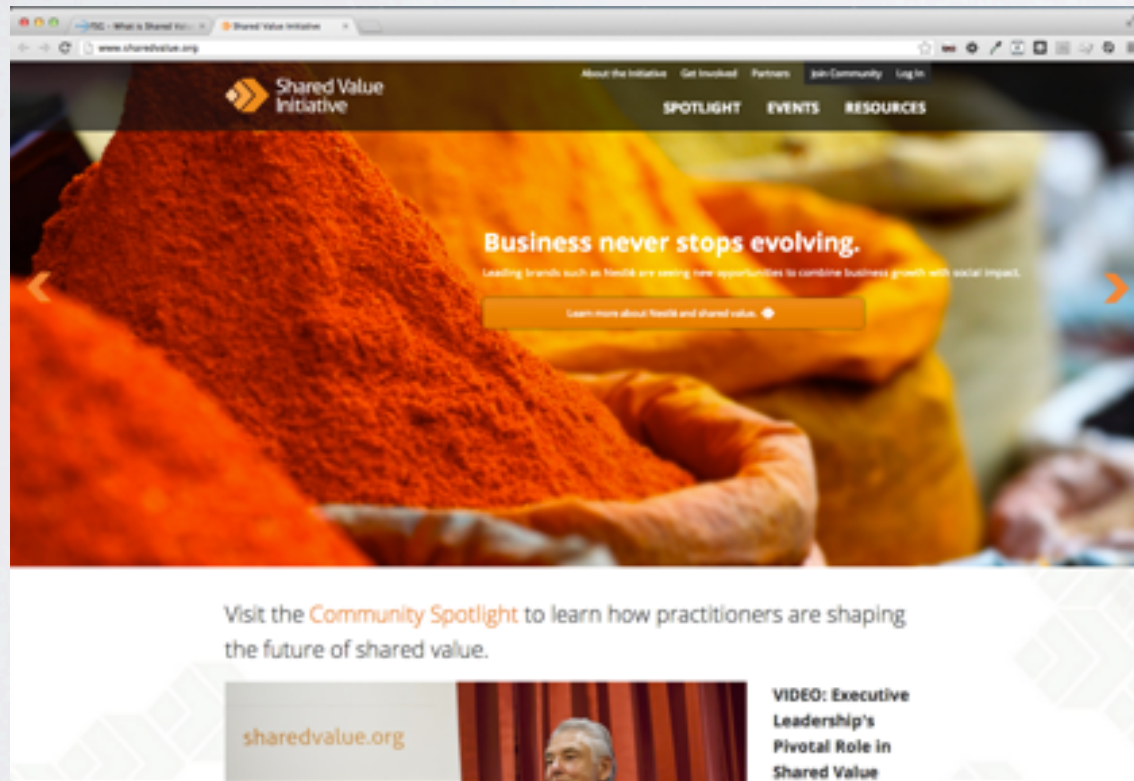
FSG - What is Shared Valu... ×
Shared Value Initiative ×

www.sharedvalue.org

Shared Value Initiative

About the Initiative Get Involved Partners Join Community Log In

SPOTLIGHT EVENTS RESOURCES

Business never stops evolving.

Leading brands such as Nestlé are seeing new opportunities to combine business growth with social impact.

Learn more about Nestlé and shared value.

Visit the Community Spotlight to learn how practitioners are shaping the future of shared value.

sharedvalue.org

VIDEO: Executive Leadership's Pivotal Role in Shared Value